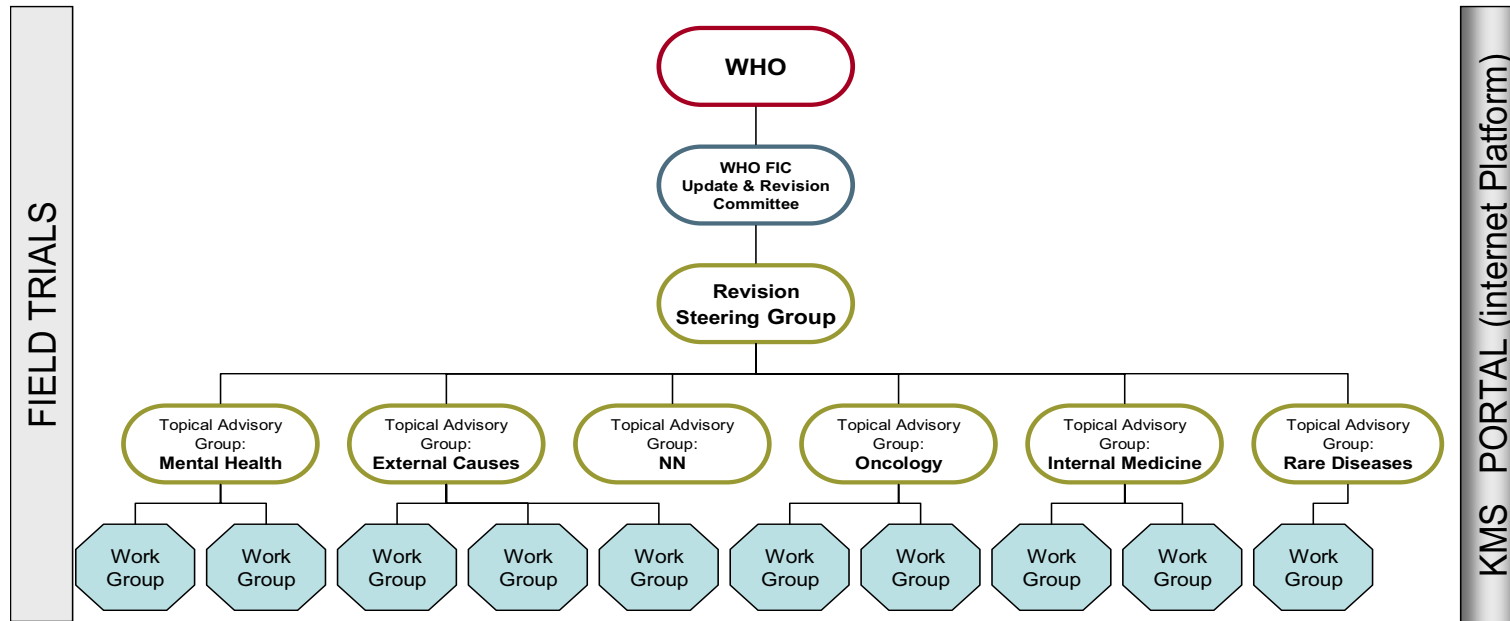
FIELD TRIALS

WHO

WHO FIC Update & Revision Committee

Revision Steering Group

Topical Advisory Group: Mental Health

Topical Advisory Group: External Causes

Topical Advisory Group: NN

Topical Advisory Group: Oncology

Topical Advisory Group: Internal Medicine

Topical Advisory Group: Rare Diseases

Work Group

Work Group

Work Group

Work Group

Work Group

Work Group

Work Group

Work Group

Work Group

Work Group

KMS PORTAL (internet Platform)